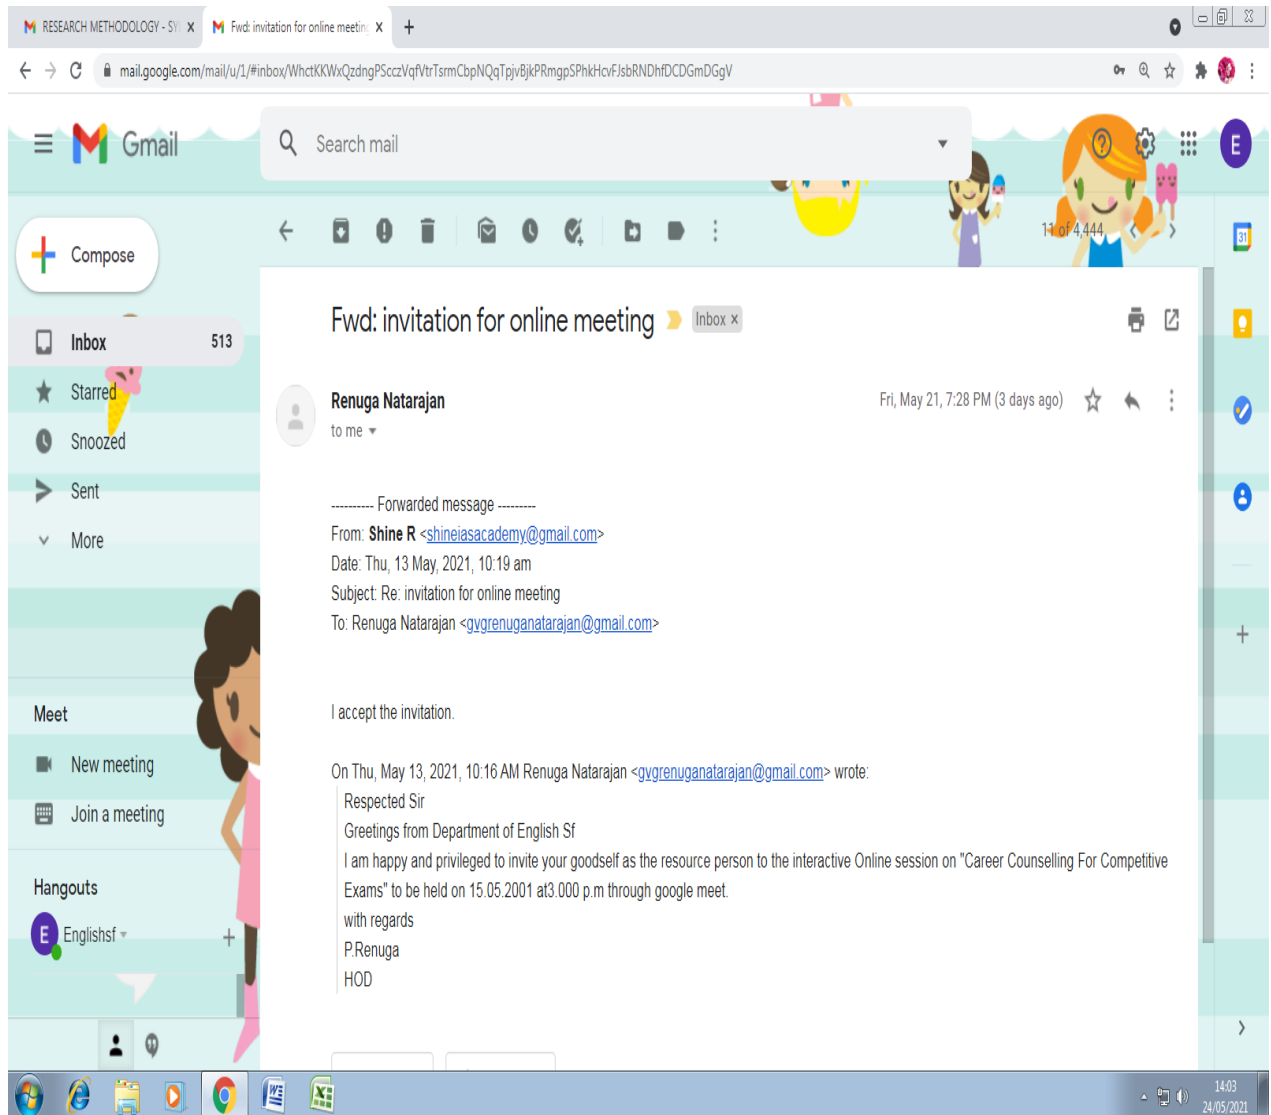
RESEARCH METHODOLOGY - SY X
Fwd: invitation for online meetin X
+

mail.google.com/mail/u/1/#inbox/WhctKKWxQzdngPSczzVqfVtrTsrmCbpNQqTpjvBjkPRmgpSPhkHcvFJsbRNDhfDCDGmDGgV

Gmail
Search mail

Compose
Inbox 513
Starred
Snoozed
Sent
More

Meet
New meeting
Join a meeting

Hangouts
Englishsf

11 of 4,444

Fwd: invitation for online meeting Inbox ×

Renuga Natarajan
to me
Fri, May 21, 7:28 PM (3 days ago)

---------- Forwarded message ---------
From: Shine R <shineiasacademy@gmail.com>
Date: Thu, 13 May, 2021, 10:19 am
Subject: Re: invitation for online meeting
To: Renuga Natarajan <gvgrenuganatarajan@gmail.com>

I accept the invitation.

On Thu, May 13, 2021, 10:16 AM Renuga Natarajan <gvgrenuganatarajan@gmail.com> wrote:
Respected Sir
Greetings from Department of English Sf
I am happy and privileged to invite your goodself as the resource person to the interactive Online session on "Career Counselling For Competitive Exams" to be held on 15.05.2001 at3.000 p.m through google meet.
with regards
P.Renuga
HOD

14:03
24/05/2021